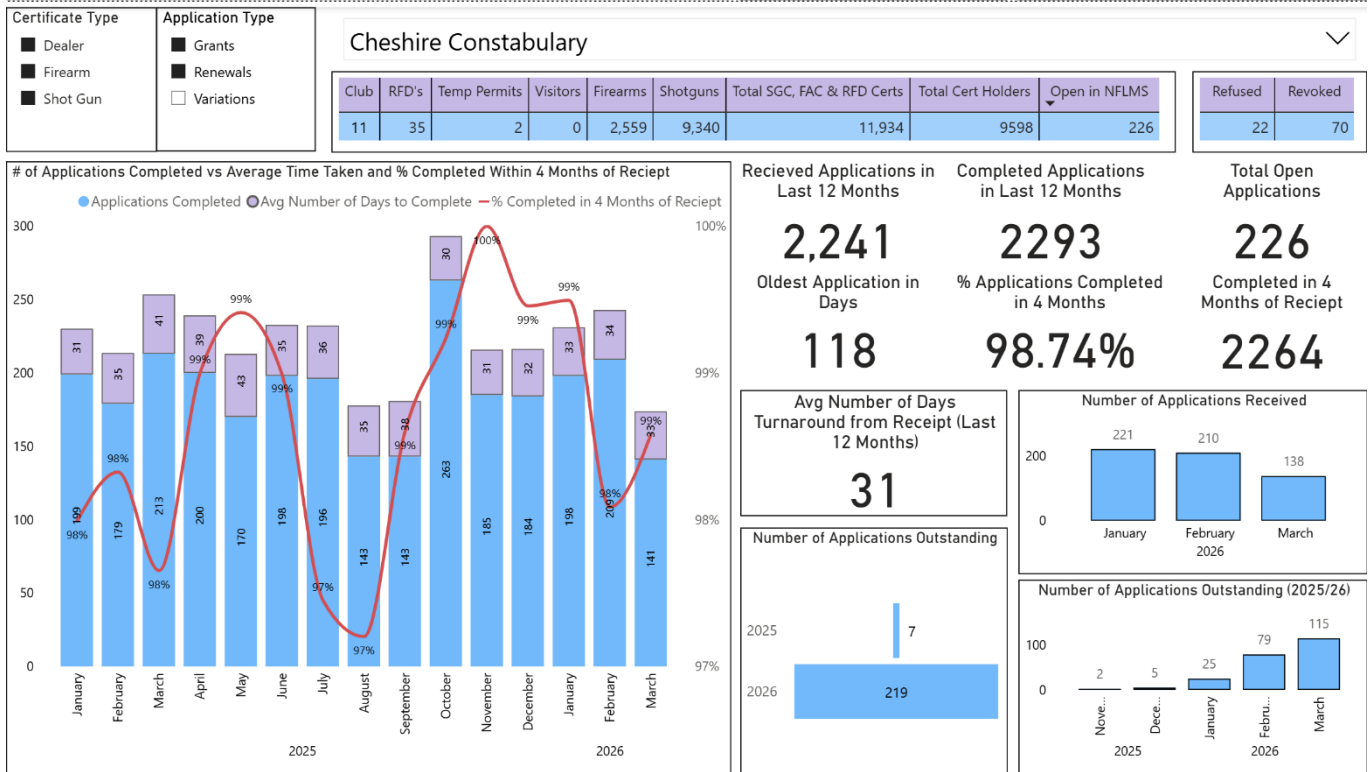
Certificate Type
Dealer
Firearm
Shot Gun

Application Type
Grants
Renewals
Variations

Cheshire Constabulary

| Club | RFD's | Temp Permits | Visitors | Firearms | Shotguns | Total SGC, FAC & RFD Certs | Total Cert Holders | Open in NFLMS |
|---|---|---|---|---|---|---|---|---|
| 11 | 35 | 2 | 0 | 2,559 | 9,340 | 11,934 | 9598 | 226 |

| Refused | Revoked |
|---|---|
| 22 | 70 |

# of Applications Completed vs Average Time Taken and % Completed Within 4 Months of Reciept

Applications Completed  Avg Number of Days to Complete  % Completed in 4 Months of Reciept

300
250
200
150
100
50
0

100%
99%
98%
97%

January 199 31 98%
February 179 35 98%
March 213 41 98%
April 200 39 99%
May 170 43 99%
June 198 35 99%
July 196 36 97%
August 143 35 97%
September 143 38 99%
October 263 30 99%
November 185 31 100%
December 184 32 99%
January 198 33 99%
February 209 34 98%
March 141 33 99%

2025
2026

Recieved Applications in Last 12 Months
2,241

Completed Applications in Last 12 Months
2293

Total Open Applications
226

Oldest Application in Days
118

% Applications Completed in 4 Months
98.74%

Completed in 4 Months of Reciept
2264

Avg Number of Days Turnaround from Receipt (Last 12 Months)
31

Number of Applications Received
200
0
221 January
210 February
138 March
2026

Number of Applications Outstanding
2025 7
2026 219

Number of Applications Outstanding (2025/26)
100
0
2 Nove...
5 Dece...
25 January
79 Febru...
115 March
2025
2026